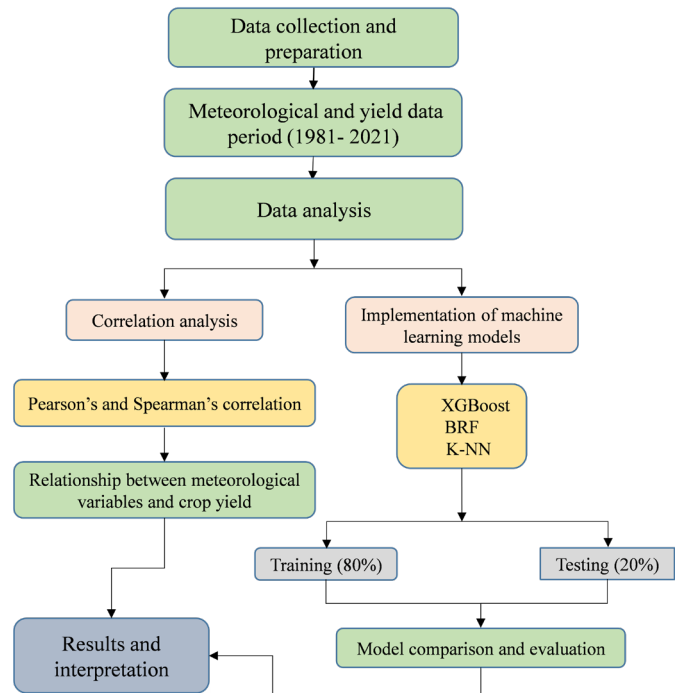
Data collection and preparation

Meteorological and yield data period (1981- 2021)

Data analysis

Correlation analysis

Implementation of machine learning models

Pearson’s and Spearman’s correlation

XGBoost
BRF
K-NN

Relationship between meteorological variables and crop yield

Training (80%)

Testing (20%)

Results and interpretation

Model comparison and evaluation